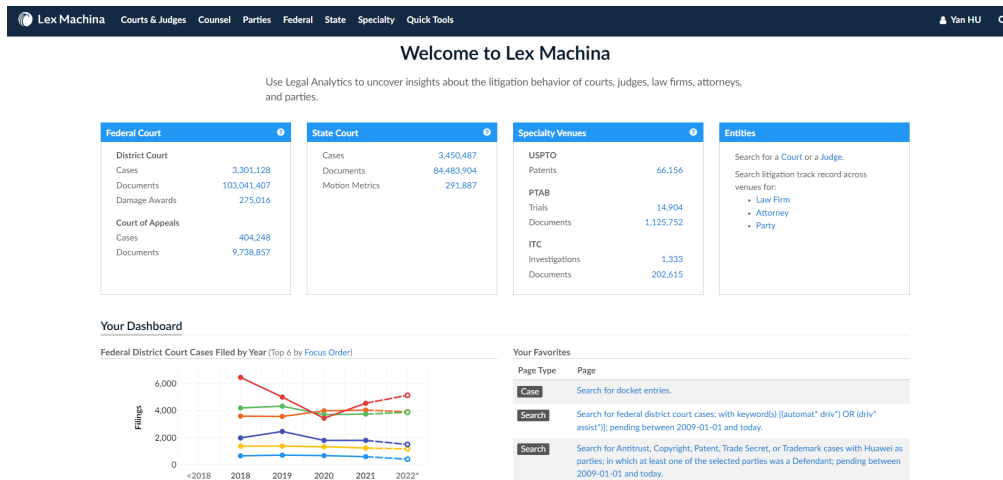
Lex Machina Courts & Judges Counsel Parties Federal State Specialty Quick Tools Yan HU C

Welcome to Lex Machina

Use Legal Analytics to uncover insights about the litigation behavior of courts, judges, law firms, attorneys, and parties.

Federal Court ?

District Court
| | |
|---|---|
| Cases | 3,301,128 |
| Documents | 103,041,407 |
| Damage Awards | 275,016 |

Court of Appeals
| | |
|---|---|
| Cases | 404,248 |
| Documents | 9,738,857 |

State Court ?

| | |
|---|---|
| Cases | 3,450,487 |
| Documents | 84,483,904 |
| Motion Metrics | 291,887 |

Specialty Venues ?

USPTO
| | |
|---|---|
| Patents | 66,156 |

PTAB
| | |
|---|---|
| Trials | 14,904 |
| Documents | 1,125,752 |

ITC
| | |
|---|---|
| Investigations | 1,333 |
| Documents | 202,615 |

Entities

Search for a Court or a Judge.

Search litigation track record across venues for:
• Law Firm
• Attorney
• Party

Your Dashboard

Federal District Court Cases Filed by Year (Top 6 by Focus Order)

Filings
6,000
4,000
2,000
0
<2018 2018 2019 2020 2021 2022*

Your Favorites

| Page Type | Page |
|---|---|
| Case | Search for docket entries. |
| Search | Search for federal district court cases; with keyword(s) [(automat* driv*) OR (driv* assist*)]; pending between 2009-01-01 and today. |
| Search | Search for Antitrust, Copyright, Patent, Trade Secret, or Trademark cases with Huawei as parties; in which at least one of the selected parties was a Defendant; pending between 2009-01-01 and today. |